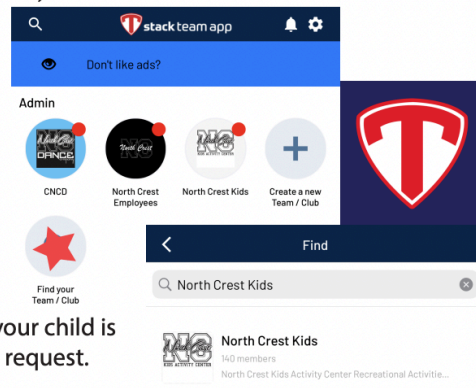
stack team app

Don't like ads?

Admin

DANCE

CNCD

North Crest

North Crest Employees

NC

North Crest Kids

Create a new Team / Club

Find your Team / Club

Find

North Crest Kids

North Crest Kids

140 members

North Crest Kids Activity Center Recreational Activitie...

your child is

request.